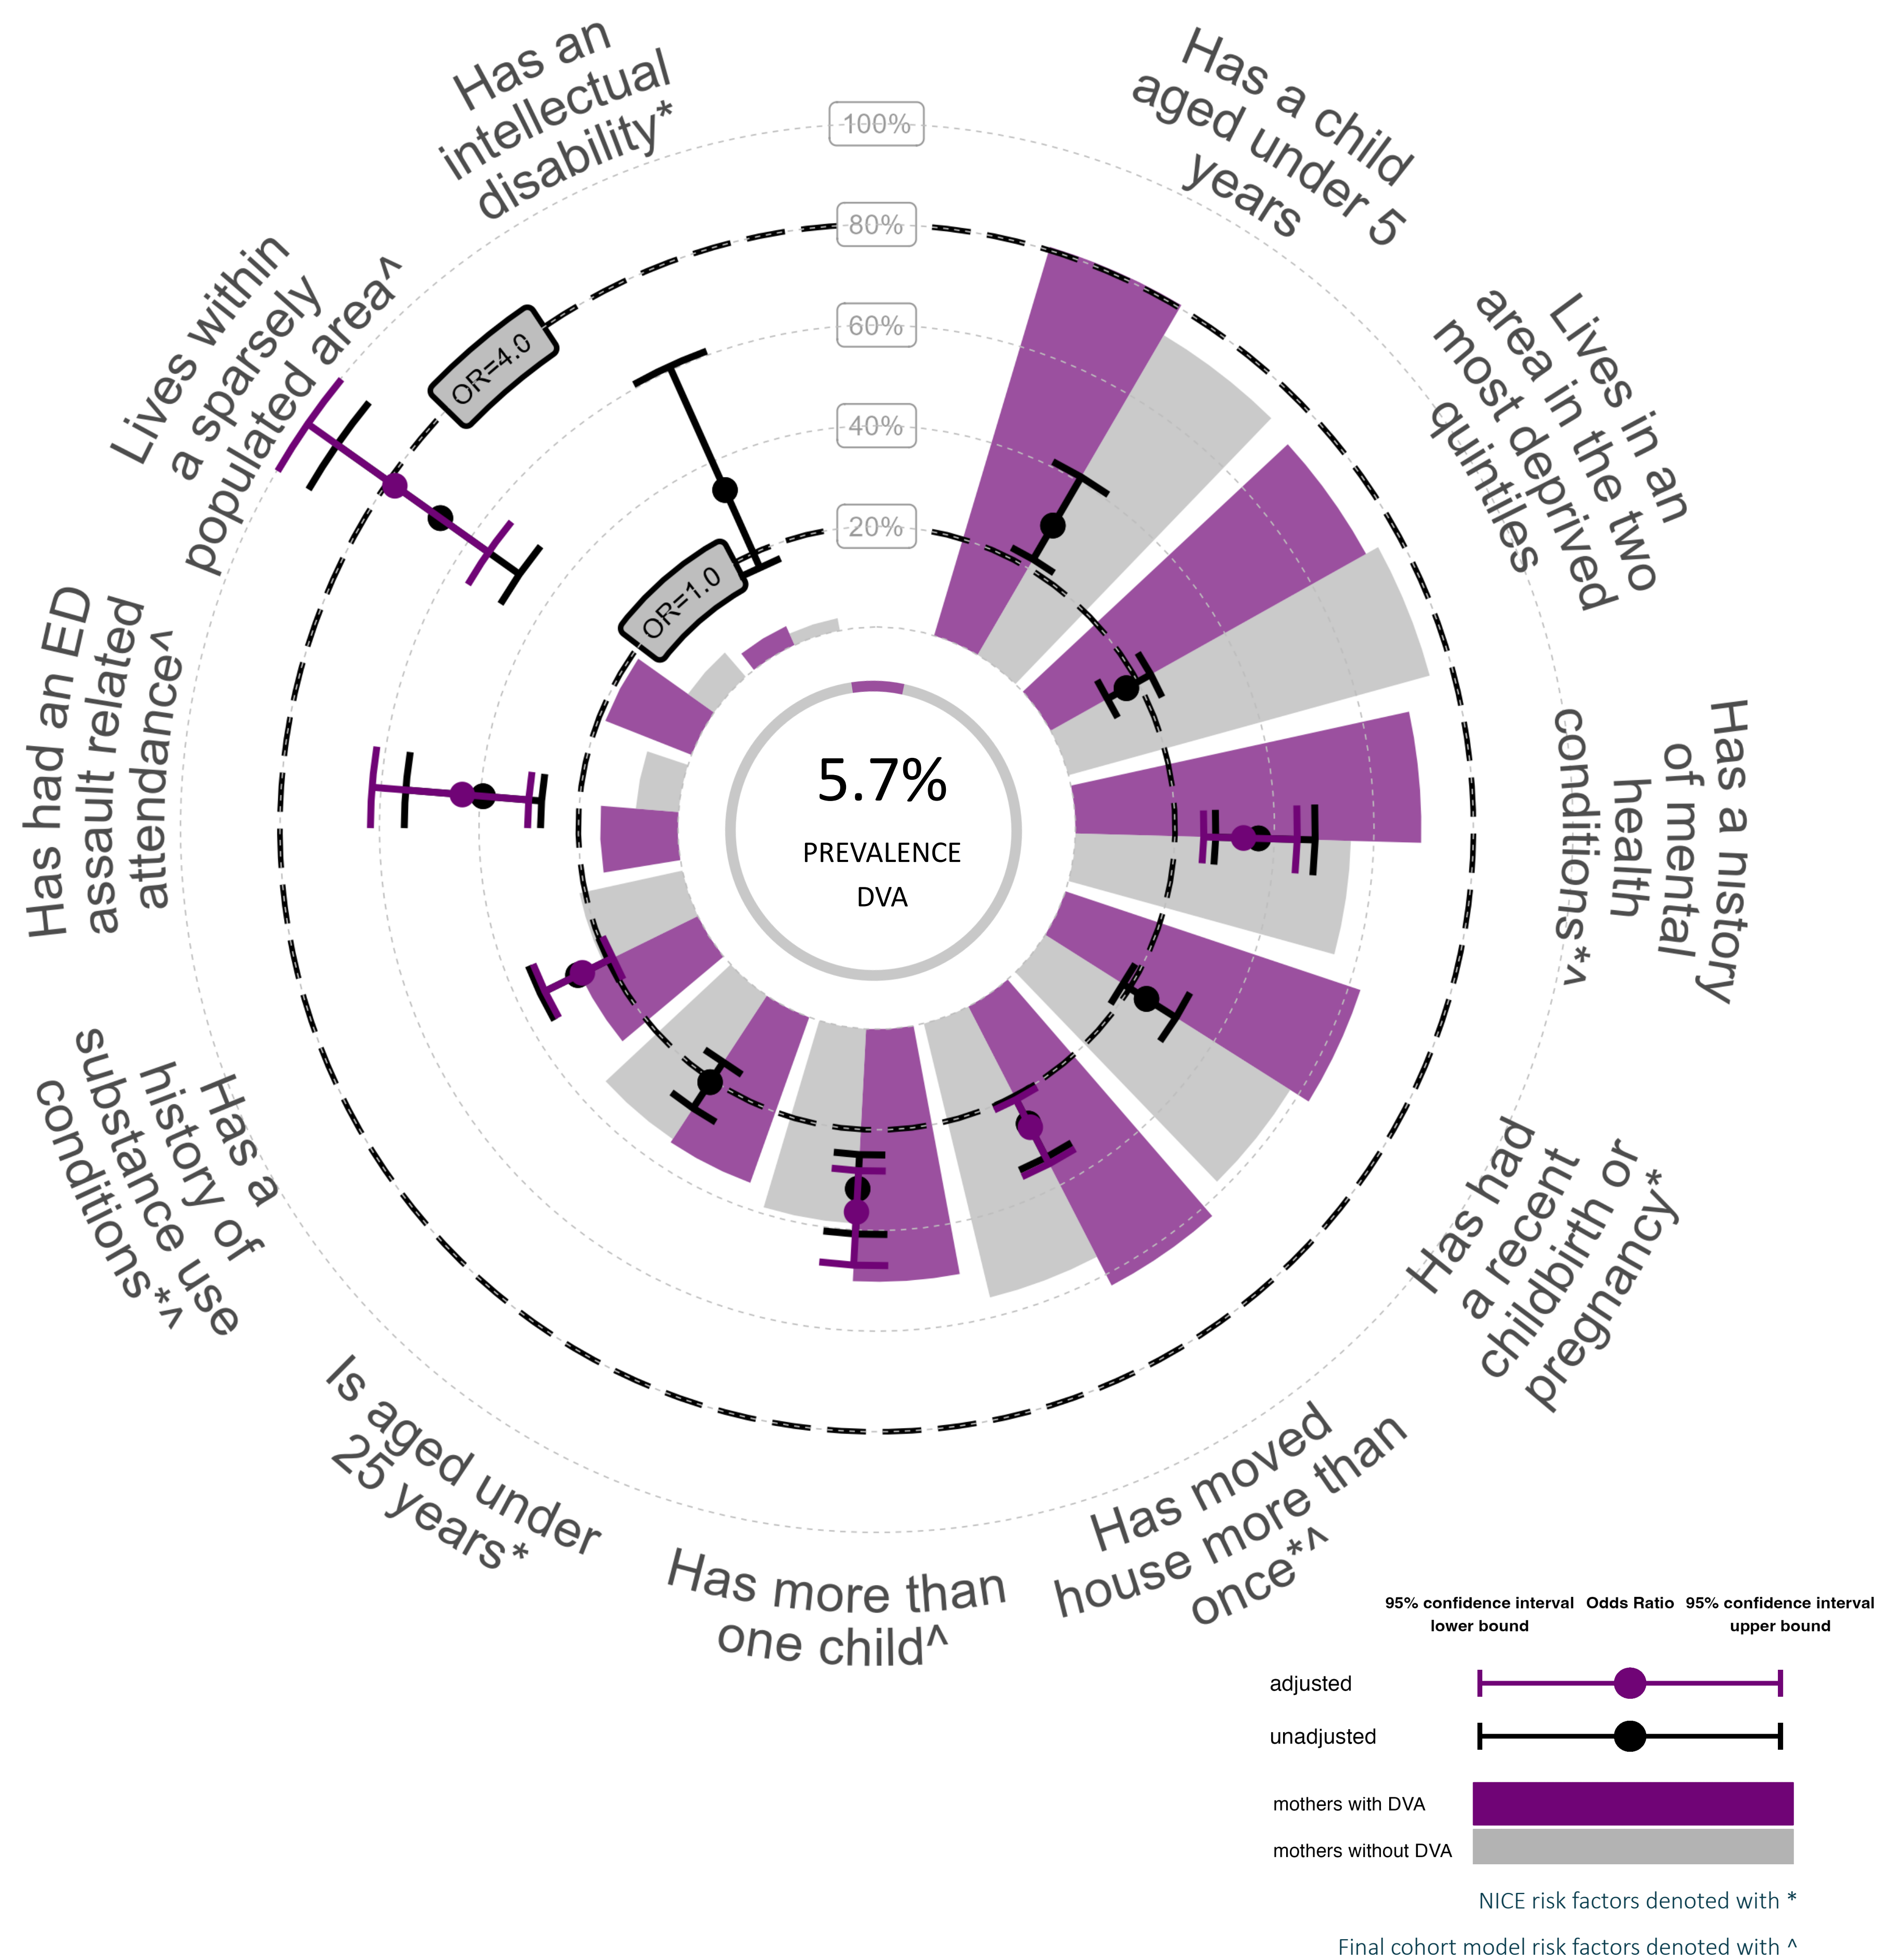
100%
80%
60%
40%
20%

OR=4.0
OR=1.0

5.7%
PREVALENCE
DVA

Has an intellectual disability*

Has a child aged under 5 years

Lives in an area in the two most deprived quintiles

Has a history of mental health conditions*^

Has had a recent childbirth or pregnancy*

Has moved house more than once*^

Has more than one child^

Is aged under 25 years*

Has a history of substance use conditions*^

Has had an ED assault related attendance^

Lives within a sparsely populated area^

95% confidence interval lower bound
Odds Ratio
95% confidence interval upper bound

adjusted
unadjusted

mothers with DVA
mothers without DVA

NICE risk factors denoted with *
Final cohort model risk factors denoted with ^